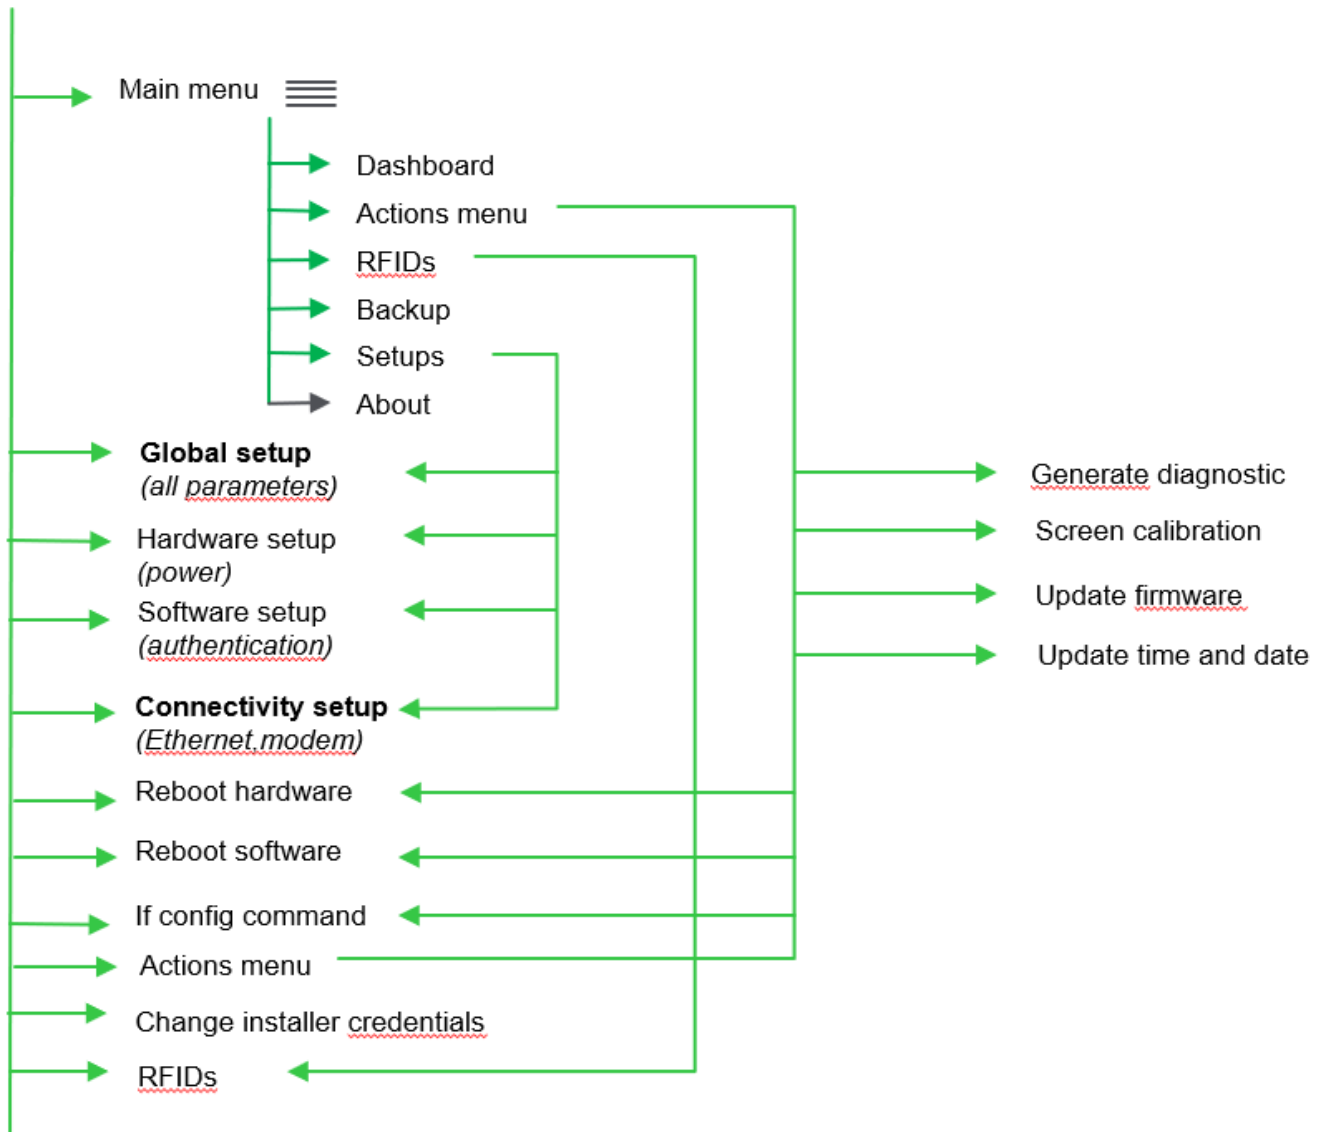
Main menu

Dashboard

Actions menu

RFIDs

Backup

Setups

About

**Global setup**
*(all parameters)*

Hardware setup
*(power)*

Software setup
*(authentication)*

**Connectivity setup**
*(Ethernet,modem)*

Reboot hardware

Reboot software

If config command

Actions menu

Change installer credentials

RFIDs

Generate diagnostic

Screen calibration

Update firmware

Update time and date